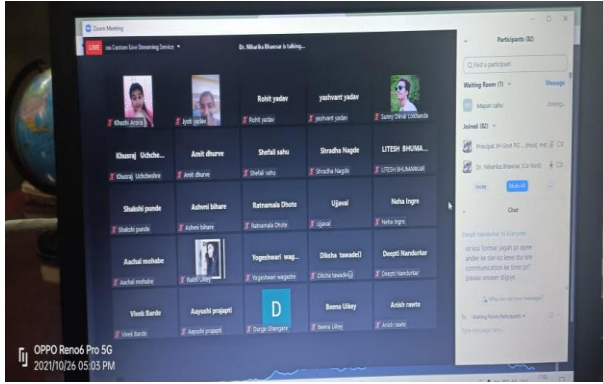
Zoom Meeting

LIVE on Custom Live Streaming Service

Dr. Niharika Bhawsar is talking...

Khushi Arora
Jyoti yadav
Rohit yadav
Rohit yadav
yashvant yadav
yashvant yadav
Sunny Dinial Lokhande

Khusraj Uchche...
Khusraj Uchchedre
Amit dhurve
Amit dhurve
Shefali sahu
Shefali sahu
Shradha Nagde
Shradha Nagde
LITESH BHUMA...
LITESH BHUMARKAR

Shakshi punde
Shakshi punde
Ashwni bihare
Ashwni bihare
Ratnamala Dhote
Ratnamala Dhote
Ujjaval
Ujjaval
Neha Ingre
Neha Ingre

Aachal mohabe
Aachal mohabe
Rakhi Uikey
Yogeshwari wag...
Yogeshwari wagashe
Diksha tawade
Diksha tawade
Deepti Nandurkar
Deepti Nandurkar

Vivek Barde
Vivek Barde
Aayushi prajapti
Aayushi prajapti
D
Durga Shengare
Beena Uikey
Beena Uikey
Anish rawte
Anish rawte

Participants (82)
Find a participant
Waiting Room (1)
Message
Mayuri sahu
Joined (82)
Principal, Pt Govt PG ... (Host, me)
Dr. Niharika Bhawsar (Co-host)
Invite
Mute All

Chat
Deepti Nandurkar to Everyone:
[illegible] formal jagah se ayee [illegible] ke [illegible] communication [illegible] time pr please answer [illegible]
Who can see your messages?
Waiting Room Participants
Type message here...

OPPO Reno6 Pro 5G
2021/10/26 05:03 PM